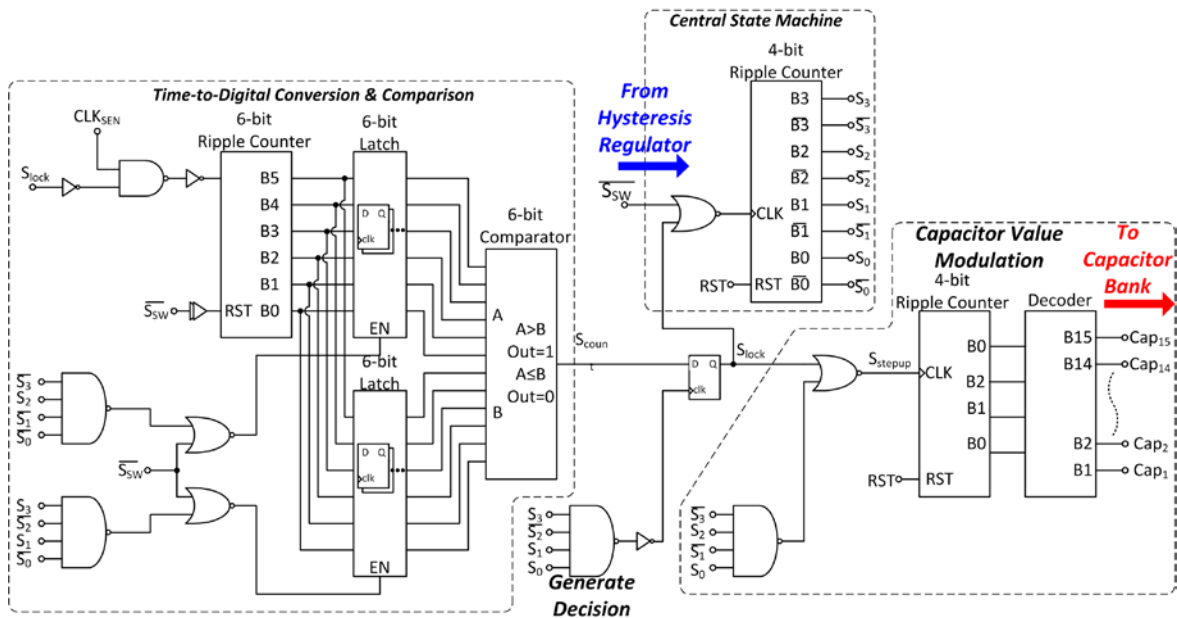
Central State Machine

4-bit Ripple Counter

B3 $S_3$
$\overline{B3}$ $\overline{S_3}$
B2 $S_2$
$\overline{B2}$ $\overline{S_2}$
B1 $S_1$
$\overline{B1}$ $\overline{S_1}$
B0 $S_0$
RST $\overline{B0}$ $\overline{S_0}$
CLK
RST

From Hysteresis Regulator

$\overline{S_{SW}}$

Time-to-Digital Conversion & Comparison

$CLK_{SEN}$

$S_{lock}$

6-bit Ripple Counter

B5
B4
B3
B2
B1
$\overline{S_{SW}}$ RST B0

6-bit Latch

D Q
clk
EN

6-bit Latch

D Q
clk
EN

6-bit Comparator

A
A>B
Out=1
A≤B
Out=0
B

$\overline{S_3}$
$S_2$
$\overline{S_1}$
$\overline{S_0}$

$\overline{S_{SW}}$

$S_3$
$S_2$
$\overline{S_1}$
$\overline{S_0}$

$S_{count}$

D Q
clk

$S_{lock}$

$S_3$
$\overline{S_2}$
$S_1$
$S_0$

Generate Decision

Capacitor Value Modulation

To Capacitor Bank

4-bit Ripple Counter

$S_{stepup}$
CLK
B0
B2
B1
B0
RST RST

Decoder

B15 $Cap_{15}$
B14 $Cap_{14}$
B2 $Cap_2$
B1 $Cap_1$

$\overline{S_3}$
$\overline{S_2}$
$\overline{S_1}$
$S_0$